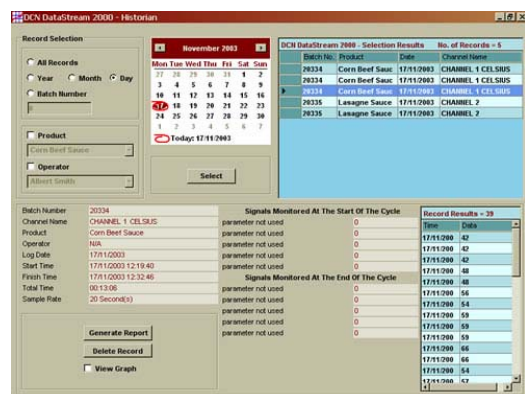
DCN DataStream 2000 - Historian

Record Selection

All Records
Year Month Day
Batch Number
0

Product
Corn Beef Sauce
Operator
Albert Smith

November 2003

| Mon | Tue | Wed | Thu | Fri | Sat | Sun |
|---|---|---|---|---|---|---|
| 27 | 28 | 29 | 30 | 31 | 1 | 2 |
| 3 | 4 | 5 | 6 | 7 | 8 | 9 |
| 10 | 11 | 12 | 13 | 14 | 15 | 16 |
| 17 | 18 | 19 | 20 | 21 | 22 | 23 |
| 24 | 25 | 26 | 27 | 28 | 29 | 30 |
| 1 | 2 | 3 | 4 | 5 | 6 | 7 |

Today: 17/11/2003

Select

DCN DataStream 2000 - Selection Results    No. of Records = 5

| Batch No. | Product | Date | Channel Name |
|---|---|---|---|
| 20334 | Corn Beef Sauc | 17/11/2003 | CHANNEL 1 CELSIUS |
| 20334 | Corn Beef Sauc | 17/11/2003 | CHANNEL 1 CELSIUS |
| 20334 | Corn Beef Sauc | 17/11/2003 | CHANNEL 1 CELSIUS |
| 20335 | Lasagne Sauce | 17/11/2003 | CHANNEL 2 |
| 20335 | Lasagne Sauce | 17/11/2003 | CHANNEL 2 |

| Batch Number | 20334 |
|---|---|
| Channel Name | CHANNEL 1 CELSIUS |
| Product | Corn Beef Sauce |
| Operator | N/A |
| Log Date | 17/11/2003 |
| Start Time | 17/11/2003 12:19:40 |
| Finish Time | 17/11/2003 12:32:46 |
| Total Time | 00:13:06 |
| Sample Rate | 20 Second(s) |

Generate Report
Delete Record
View Graph

Signals Monitored At The Start Of The Cycle
parameter not used 0
parameter not used 0
parameter not used 0
parameter not used 0
parameter not used 0

Signals Monitored At The End Of The Cycle
parameter not used 0
parameter not used 0
parameter not used 0
parameter not used 0
parameter not used 0

Record Results = 39

| Time | Data |
|---|---|
| 17/11/200 | 40 |
| 17/11/200 | 42 |
| 17/11/200 | 42 |
| 17/11/200 | 48 |
| 17/11/200 | 48 |
| 17/11/200 | 56 |
| 17/11/200 | 54 |
| 17/11/200 | 59 |
| 17/11/200 | 59 |
| 17/11/200 | 59 |
| 17/11/200 | 66 |
| 17/11/200 | 66 |
| 17/11/200 | 54 |
| 17/11/200 | 57 |